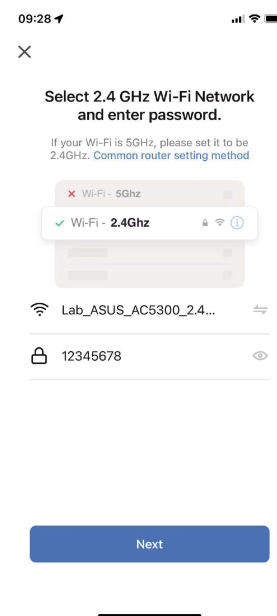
09:28

×

Select 2.4 GHz Wi-Fi Network and enter password.

If your Wi-Fi is 5GHz, please set it to be 2.4GHz. Common router setting method

× Wi-Fi - 5Ghz

✓ Wi-Fi - 2.4Ghz

Lab_ASUS_AC5300_2.4...

12345678

Next